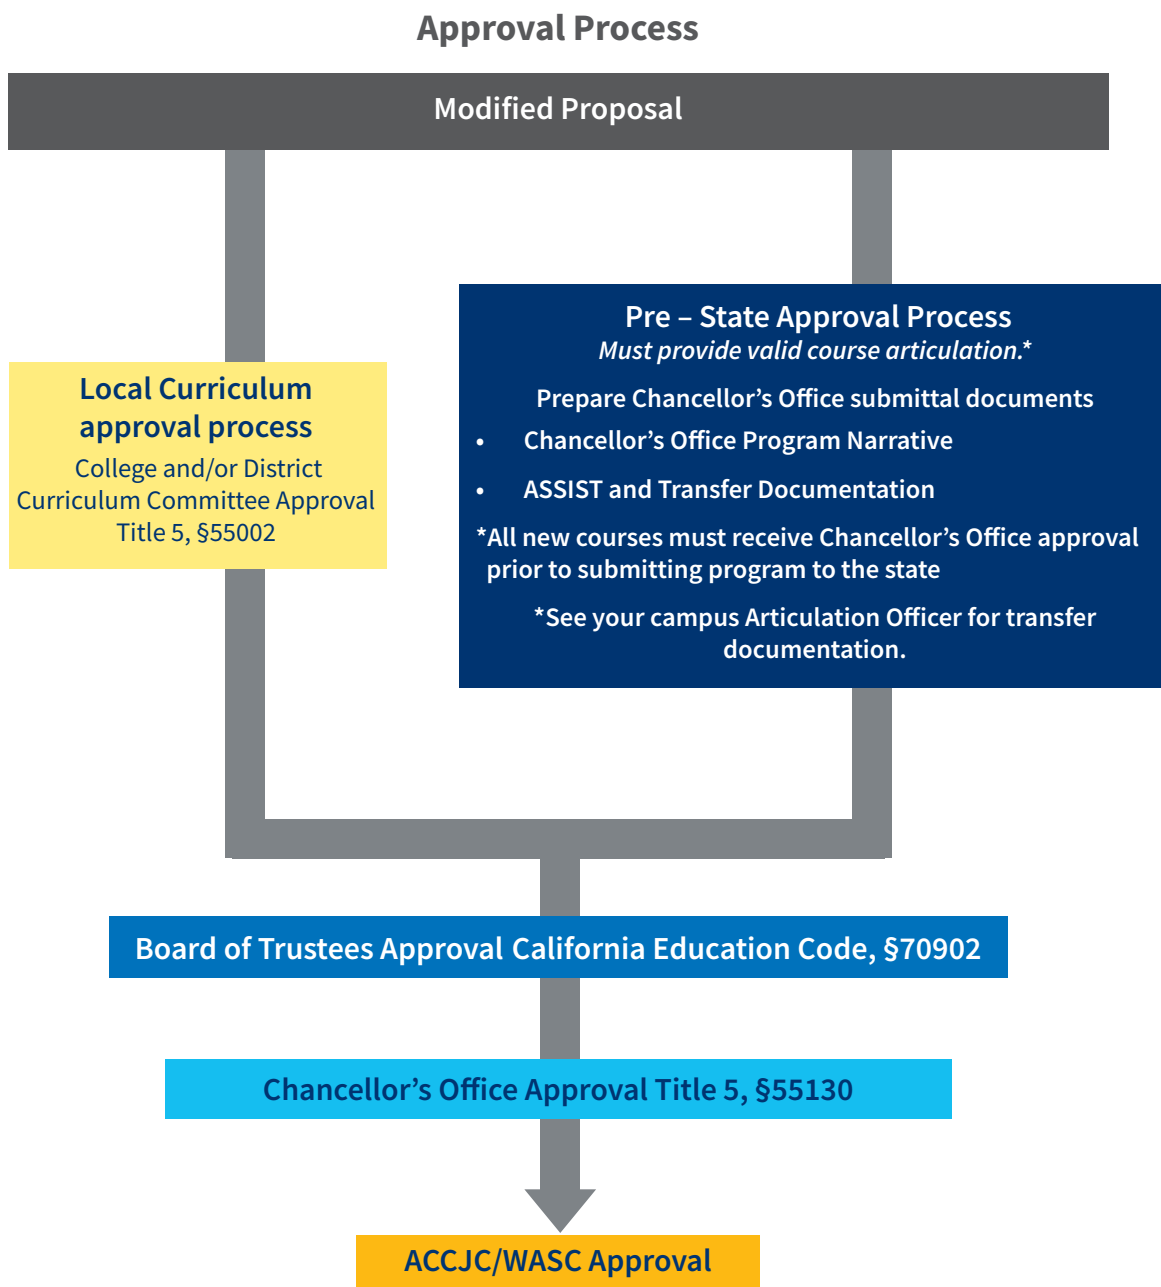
Approval Process

Modified Proposal

Local Curriculum approval process

College and/or District Curriculum Committee Approval Title 5, §55002

Pre – State Approval Process

*Must provide valid course articulation.**

Prepare Chancellor’s Office submittal documents

- Chancellor’s Office Program Narrative
- ASSIST and Transfer Documentation

*All new courses must receive Chancellor’s Office approval prior to submitting program to the state

*See your campus Articulation Officer for transfer documentation.

Board of Trustees Approval California Education Code, §70902

Chancellor’s Office Approval Title 5, §55130

ACCJC/WASC Approval